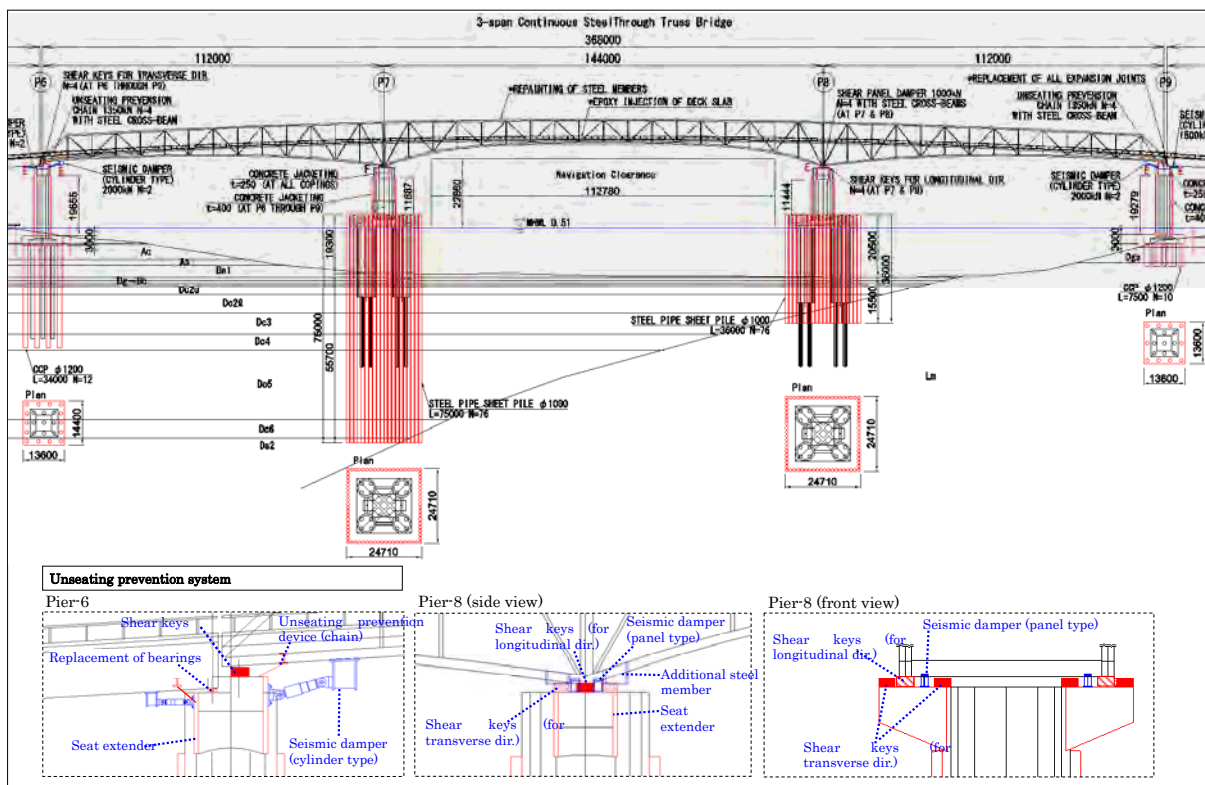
3-span Continuous SteelThrough Truss Bridge

368000

112000

144000

112000

P6

P7

P8

P9

SHEAR KEYS FOR TRANSVERSE DIR. N=4 (AT P6 THROUGH P9)

UNSEATING PREVENSION CHAIN 1350kN N=4 WITH STEEL CROSS-BEAM

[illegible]PER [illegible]YPE) N=2

SEISMIC DAMPER (CYLINDER TYPE) 2000kN N=2

CONCRETE JACKETING t=250 (AT ALL COPINGS)

CONCRETE JACKETING t=400 (AT P6 THROUGH P9)

*REPAINTING OF STEEL MEMBERS

*EPOXY INJECTION OF DECK SLAB

SHEAR PANEL DAMPER 1000kN N=4 WITH STEEL CROSS-BEAMS (AT P7 & P8)

*REPLACEMENT OF ALL EXPANSION JOINTS

UNSEATING PREVENSION CHAIN 1350kN N=4 WITH STEEL CROSS-BEAM

SEIS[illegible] (CYLI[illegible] 1500k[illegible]

Navigation Clearance

112780

SHEAR KEYS FOR LONGITUDINAL DIR. N=4 (AT P7 & P8)

SEISMIC DAMPER (CYLINDER TYPE) 2000kN N=2

CONCRE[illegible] t=25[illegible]

CONCRE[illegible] t=40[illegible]

19656

11687

23960

11444

19279

3000

19300

20500

35000

3000

HWL 0.51

Ac

As

Bm1

Dg-Bc

Dc2g

Dc2g

Dc3

Dc4

Dc5

Dc6

Ds2

Dgs

75000

55700

15500

STEEL PIPE SHEET PILE φ1000 L=36000 N=76

CCP φ1200 L=7500 N=10

CCP φ1200 L=34000 N=12

STEEL PIPE SHEET PILE φ1000 L=75000 N=76

Lm

Plan

14400

13600

Plan

24710

24710

Plan

24710

24710

Plan

13600

13600

Unseating prevention system

Pier-6

Shear keys

Unseating prevention device (chain)

Replacement of bearings

Seat extender

Seismic damper (cylinder type)

Pier-8 (side view)

Shear keys (for longitudinal dir.)

Seismic damper (panel type)

Additional steel member

Shear keys (for transverse dir.)

Seat extender

Pier-8 (front view)

Shear keys (for longitudinal dir.)

Seismic damper (panel type)

Shear keys (for transverse dir.)